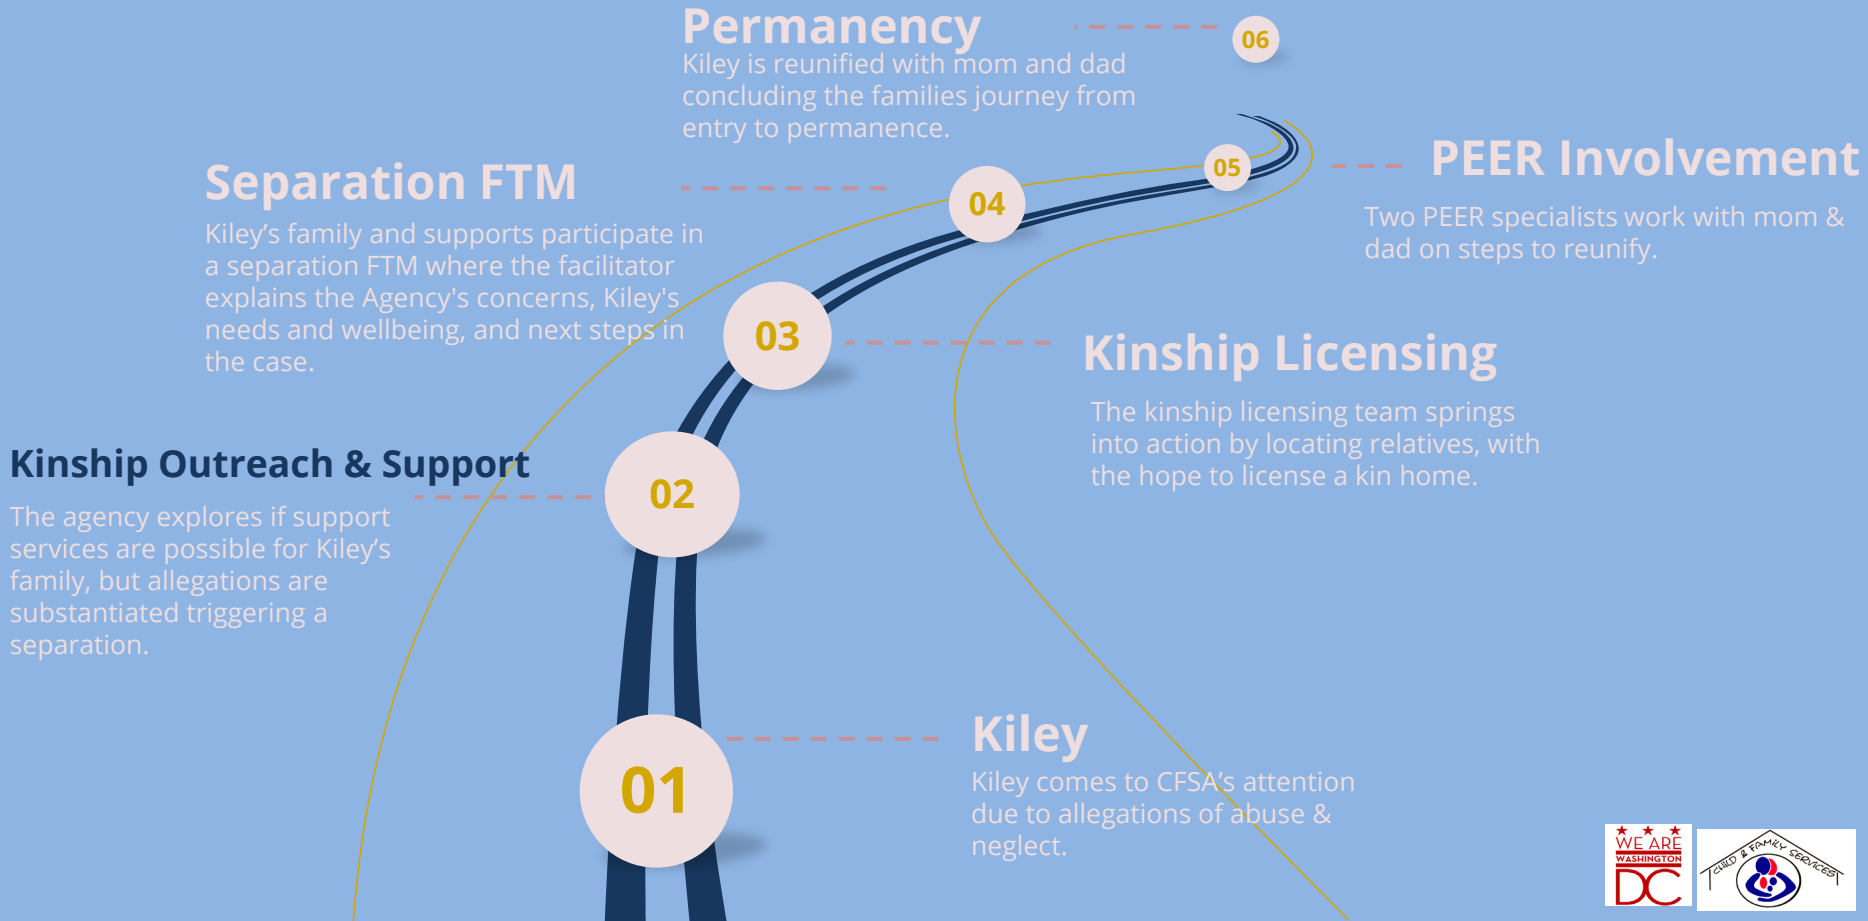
Permanency
Kiley is reunified with mom and dad concluding the families journey from entry to permanence.

06

Separation FTM
Kiley's family and supports participate in a separation FTM where the facilitator explains the Agency's concerns, Kiley's needs and wellbeing, and next steps in the case.

04

05

PEER Involvement
Two PEER specialists work with mom & dad on steps to reunify.

03

Kinship Licensing
The kinship licensing team springs into action by locating relatives, with the hope to license a kin home.

Kinship Outreach & Support
The agency explores if support services are possible for Kiley's family, but allegations are substantiated triggering a separation.

02

01

Kiley
Kiley comes to CFSA's attention due to allegations of abuse & neglect.

WE ARE WASHINGTON DC

CHILD & FAMILY SERVICES